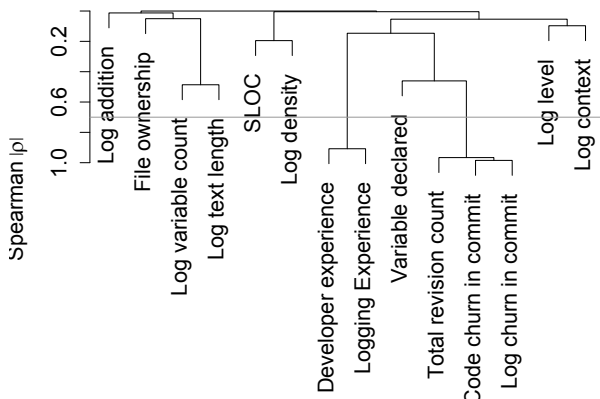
0.2
0.6
1.0
Spearman ρ
Log addition
File ownership
Log variable count
Log text length
SLOC
Log density
Developer experience
Logging Experience
Variable declared
Total revision count
Code churn in commit
Log churn in commit
Log level
Log context